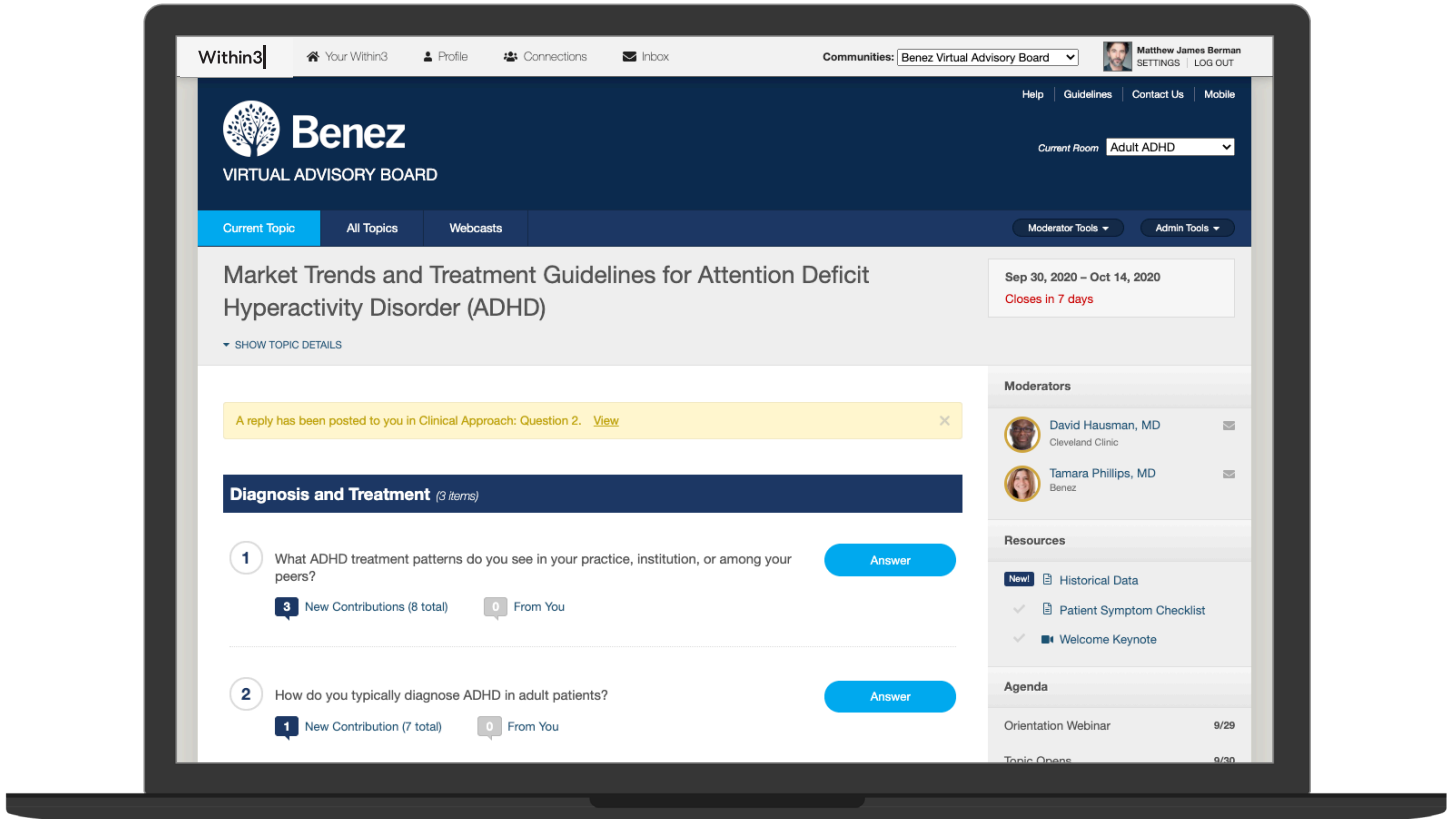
Within3 Your Within3 Profile Connections Inbox Communities: Benez Virtual Advisory Board Matthew James Berman SETTINGS | LOG OUT

Help | Guidelines | Contact Us | Mobile

Benez
VIRTUAL ADVISORY BOARD

Current Room Adult ADHD

Current Topic All Topics Webcasts Moderator Tools Admin Tools

Market Trends and Treatment Guidelines for Attention Deficit Hyperactivity Disorder (ADHD)

Sep 30, 2020 – Oct 14, 2020
Closes in 7 days

SHOW TOPIC DETAILS

A reply has been posted to you in Clinical Approach: Question 2. View ×

Diagnosis and Treatment (3 items)

1 What ADHD treatment patterns do you see in your practice, institution, or among your peers?
Answer
3 New Contributions (8 total) 0 From You

2 How do you typically diagnose ADHD in adult patients?
Answer
1 New Contribution (7 total) 0 From You

Moderators
David Hausman, MD
Cleveland Clinic
Tamara Phillips, MD
Benez

Resources
New! Historical Data
Patient Symptom Checklist
Welcome Keynote

Agenda
Orientation Webinar 9/29
Topic Opens 9/30